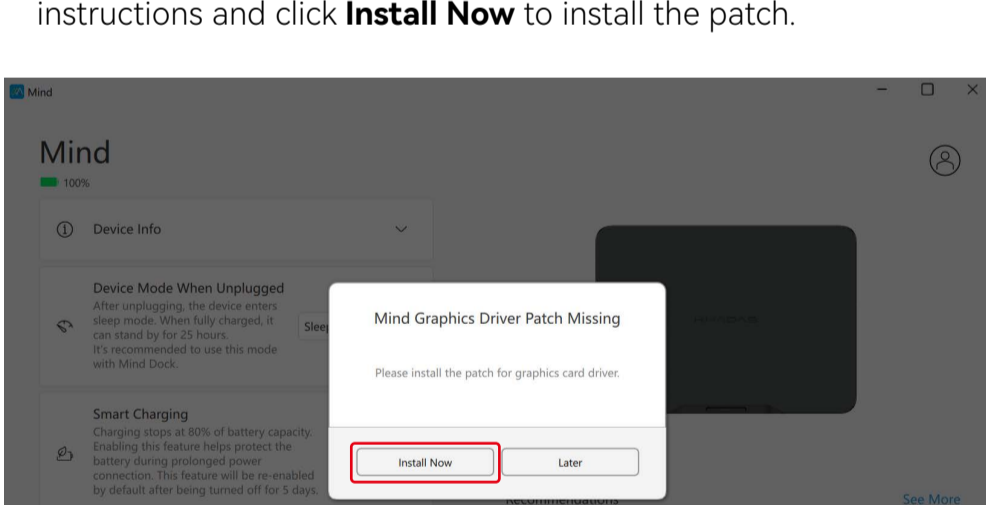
instructions and click **Install Now** to install the patch.

Mind

Mind

100%

Device Info

Device Mode When Unplugged
After unplugging, the device enters sleep mode. When fully charged, it can stand by for 25 hours. It's recommended to use this mode with Mind Dock.

Slee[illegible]

Smart Charging
Charging stops at 80% of battery capacity. Enabling this feature helps protect the battery during prolonged power connection. This feature will be re-enabled by default after being turned off for 5 days.

Mind Graphics Driver Patch Missing

Please install the patch for graphics card driver.

Install Now

Later

Recommendations

See More